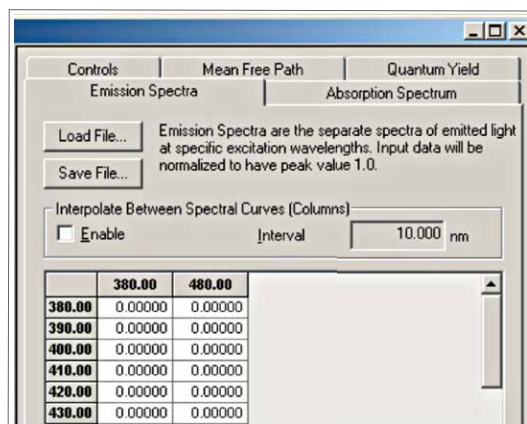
Controls | Mean Free Path | Quantum Yield
Emission Spectra | Absorption Spectrum

Load File...

Save File...

Emission Spectra are the separate spectra of emitted light at specific excitation wavelengths. Input data will be normalized to have peak value 1.0.

Interpolate Between Spectral Curves (Columns)

Enable

Interval 10.000 nm

| | 380.00 | 480.00 |
|---|---|---|
| 380.00 | 0.00000 | 0.00000 |
| 390.00 | 0.00000 | 0.00000 |
| 400.00 | 0.00000 | 0.00000 |
| 410.00 | 0.00000 | 0.00000 |
| 420.00 | 0.00000 | 0.00000 |
| 430.00 | 0.00000 | 0.00000 |